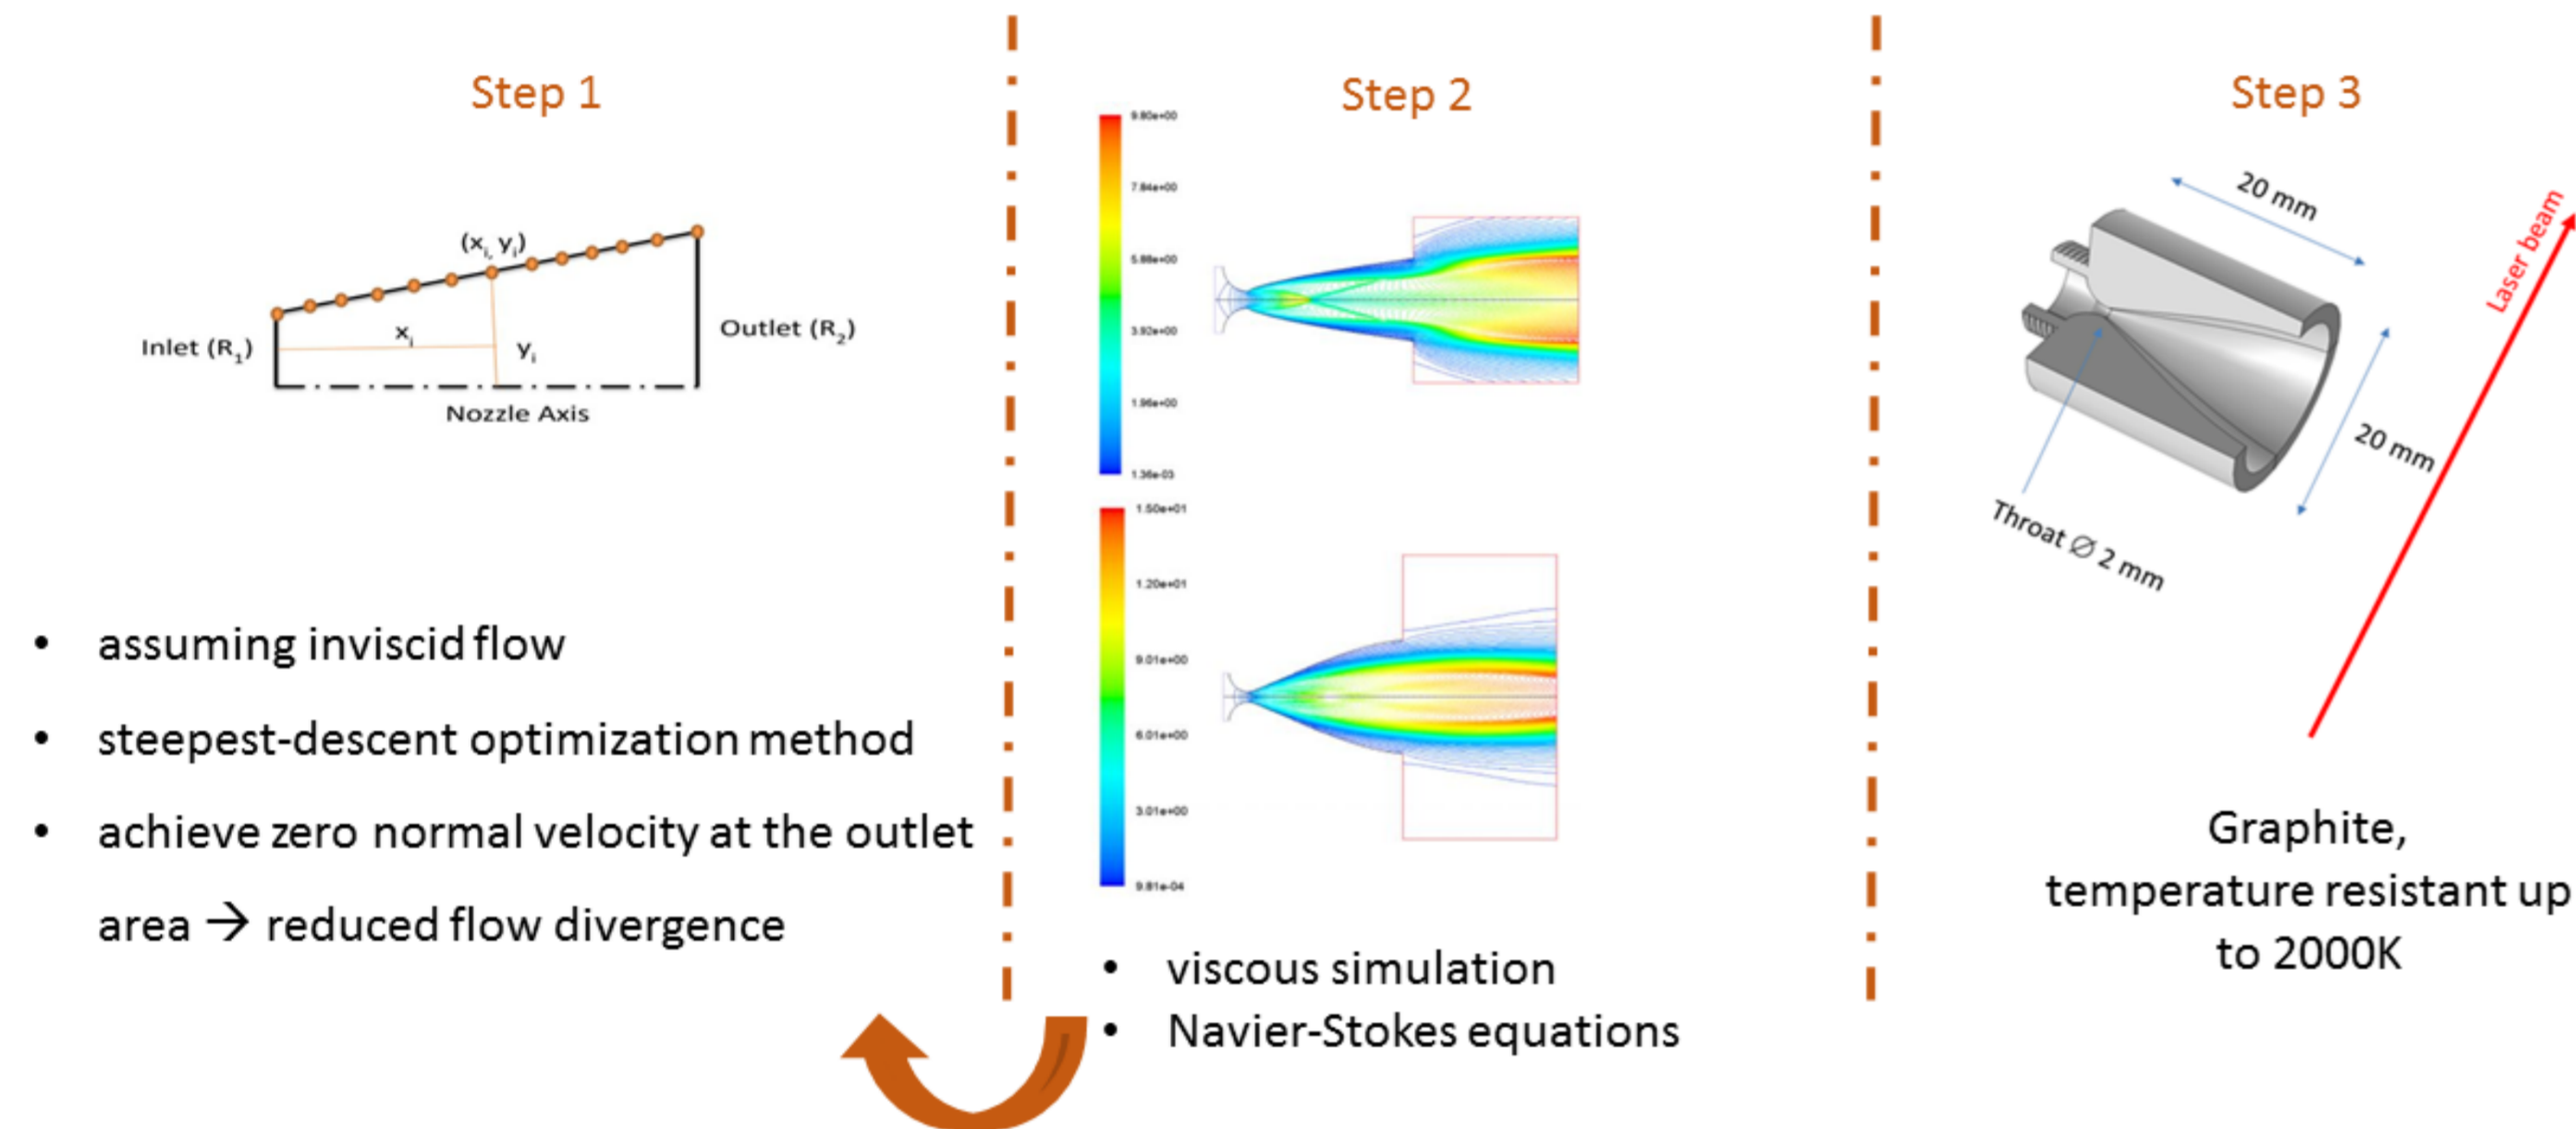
Step 1

$(x_i, y_i)$

Inlet $(R_1)$

$x_i$

$y_i$

Outlet $(R_2)$

Nozzle Axis

• assuming inviscid flow
• steepest-descent optimization method
• achieve zero normal velocity at the outlet area → reduced flow divergence

Step 2

9.80e+00
7.84e+00
5.88e+00
3.92e+00
1.96e+00
1.36e-03

1.50e+01
1.20e+01
9.01e+00
6.01e+00
3.01e+00
9.81e-04

• viscous simulation
• Navier-Stokes equations

Step 3

20 mm

20 mm

Throat ∅ 2 mm

Laser beam

Graphite, temperature resistant up to 2000K